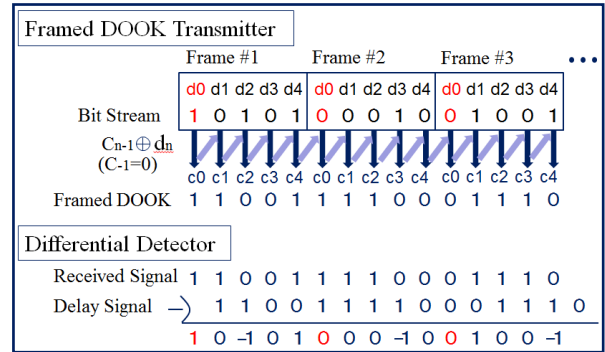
Framed DOOK Transmitter

Frame #1 Frame #2 Frame #3 • • •

| d0 | d1 | d2 | d3 | d4 | d0 | d1 | d2 | d3 | d4 | d0 | d1 | d2 | d3 | d4 |
|---|---|---|---|---|---|---|---|---|---|---|---|---|---|---|
| 1 | 0 | 1 | 0 | 1 | 0 | 0 | 0 | 1 | 0 | 0 | 1 | 0 | 0 | 1 |

Bit Stream

$C_{n-1} \oplus d_n$
$(C_{-1}=0)$

c0 c1 c2 c3 c4 c0 c1 c2 c3 c4 c0 c1 c2 c3 c4

Framed DOOK 1 1 0 0 1 1 1 1 0 0 0 1 1 1 0

Differential Detector

Received Signal 1 1 0 0 1 1 1 1 0 0 0 1 1 1 0

Delay Signal 1 1 0 0 1 1 1 1 0 0 0 1 1 1 0

1 0 −1 0 1 0 0 0 −1 0 0 1 0 0 −1